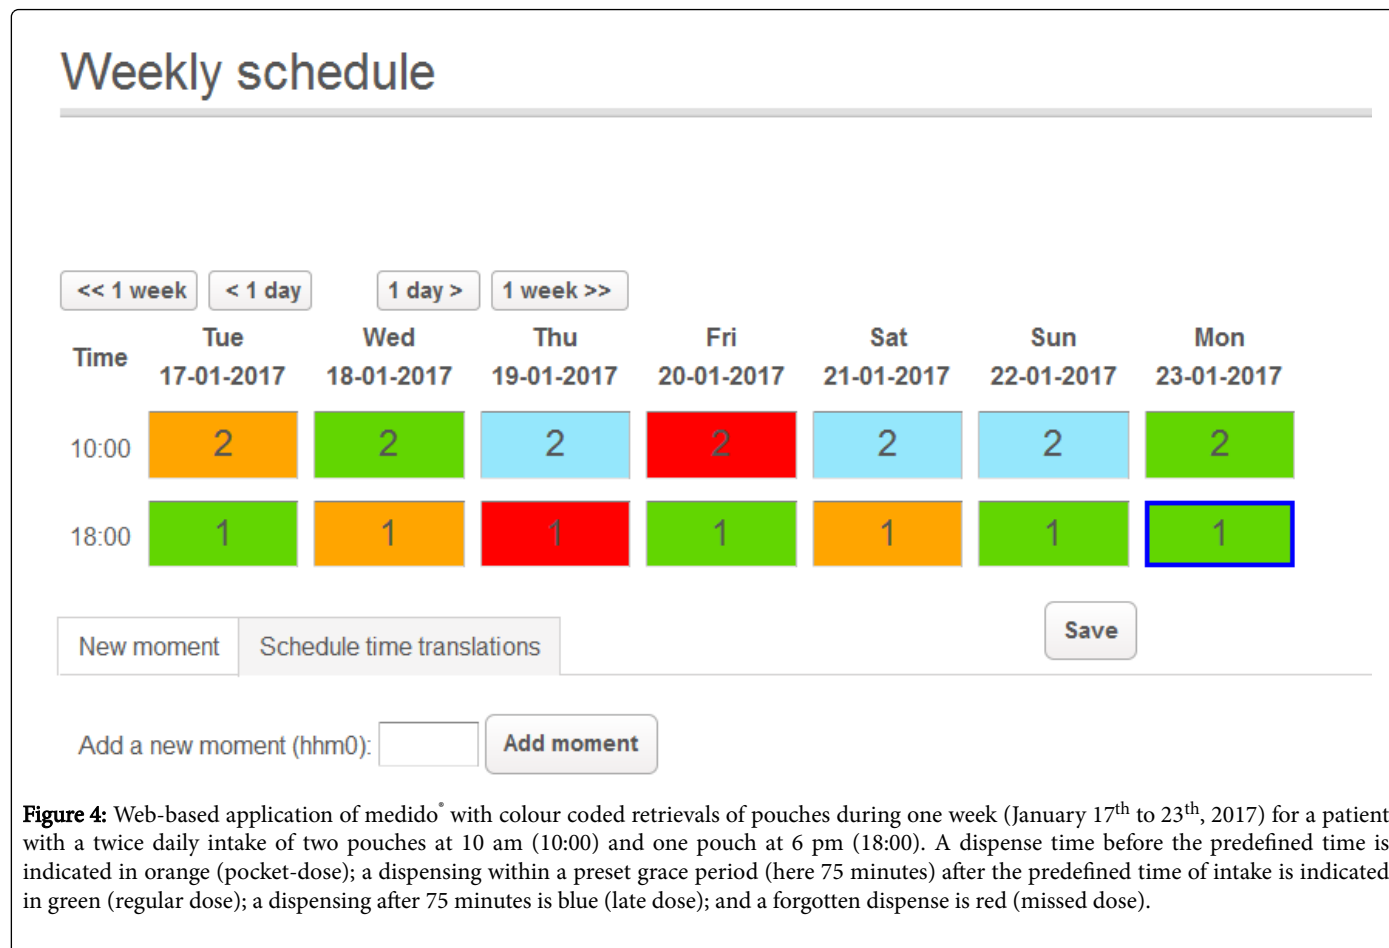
Weekly schedule

<< 1 week | < 1 day | 1 day > | 1 week >>

| Time | Tue 17-01-2017 | Wed 18-01-2017 | Thu 19-01-2017 | Fri 20-01-2017 | Sat 21-01-2017 | Sun 22-01-2017 | Mon 23-01-2017 |
|---|---|---|---|---|---|---|---|
| 10:00 | 2 | 2 | 2 | 2 | 2 | 2 | 2 |
| 18:00 | 1 | 1 | 1 | 1 | 1 | 1 | 1 |

Save

New moment | Schedule time translations

Add a new moment (hhm0): Add moment

Figure 4: Web-based application of medido® with colour coded retrievals of pouches during one week (January 17th to 23th, 2017) for a patient with a twice daily intake of two pouches at 10 am (10:00) and one pouch at 6 pm (18:00). A dispense time before the predefined time is indicated in orange (pocket-dose); a dispensing within a preset grace period (here 75 minutes) after the predefined time of intake is indicated in green (regular dose); a dispensing after 75 minutes is blue (late dose); and a forgotten dispense is red (missed dose).